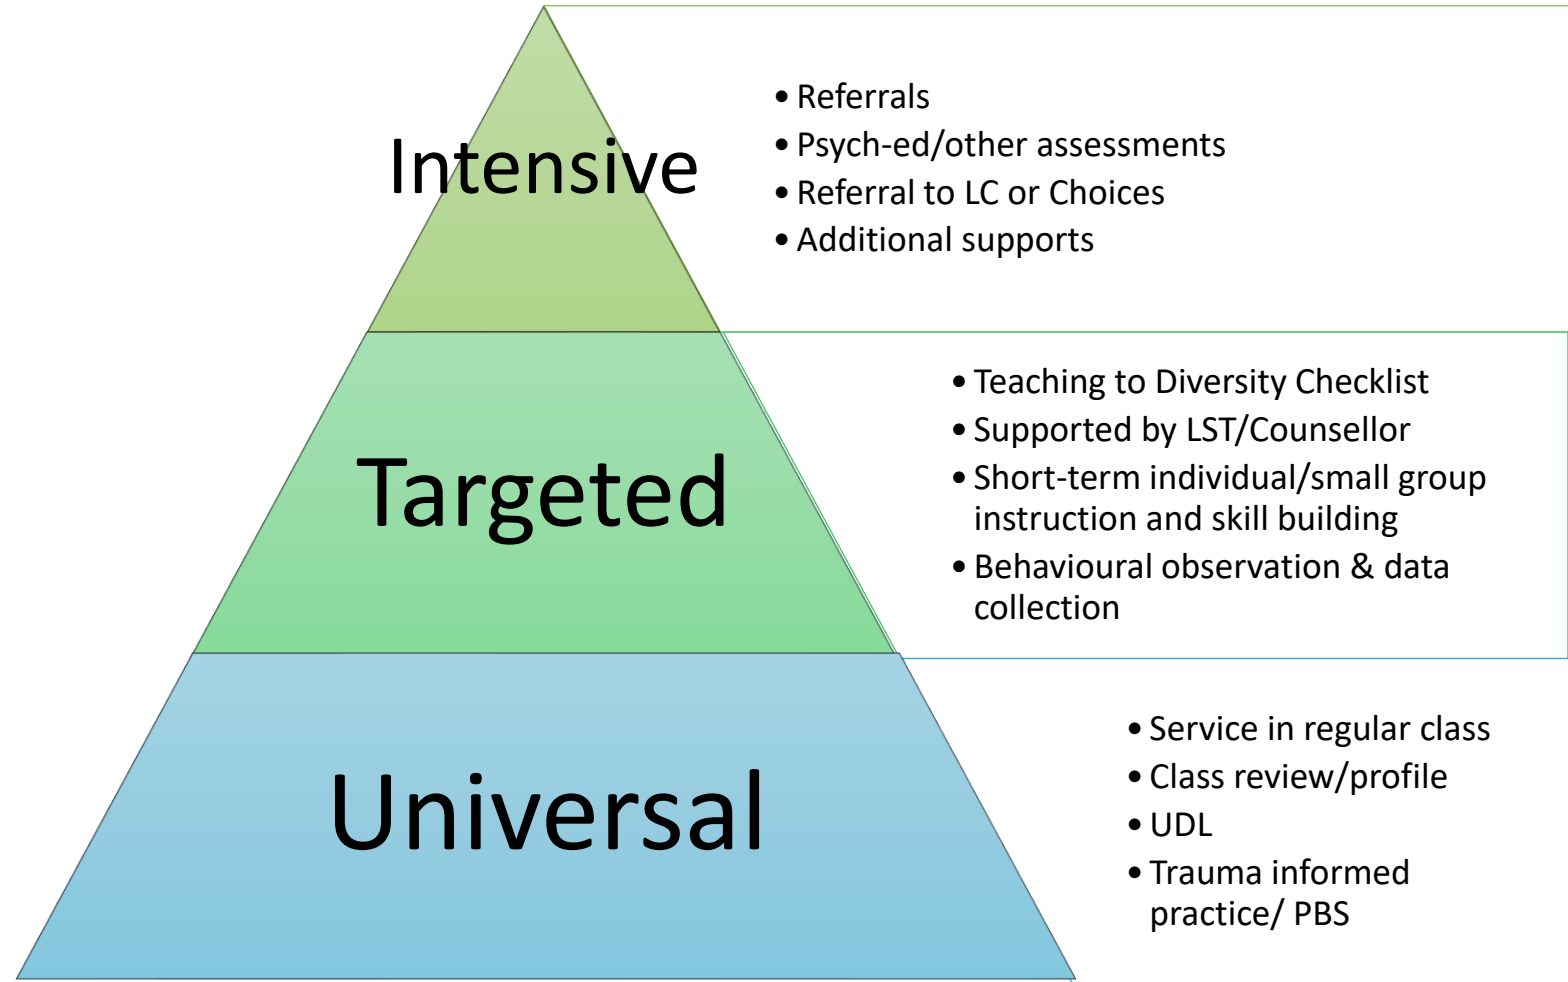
Intensive

• Referrals
• Psych-ed/other assessments
• Referral to LC or Choices
• Additional supports

Targeted

• Teaching to Diversity Checklist
• Supported by LST/Counsellor
• Short-term individual/small group instruction and skill building
• Behavioural observation & data collection

Universal

• Service in regular class
• Class review/profile
• UDL
• Trauma informed practice/ PBS